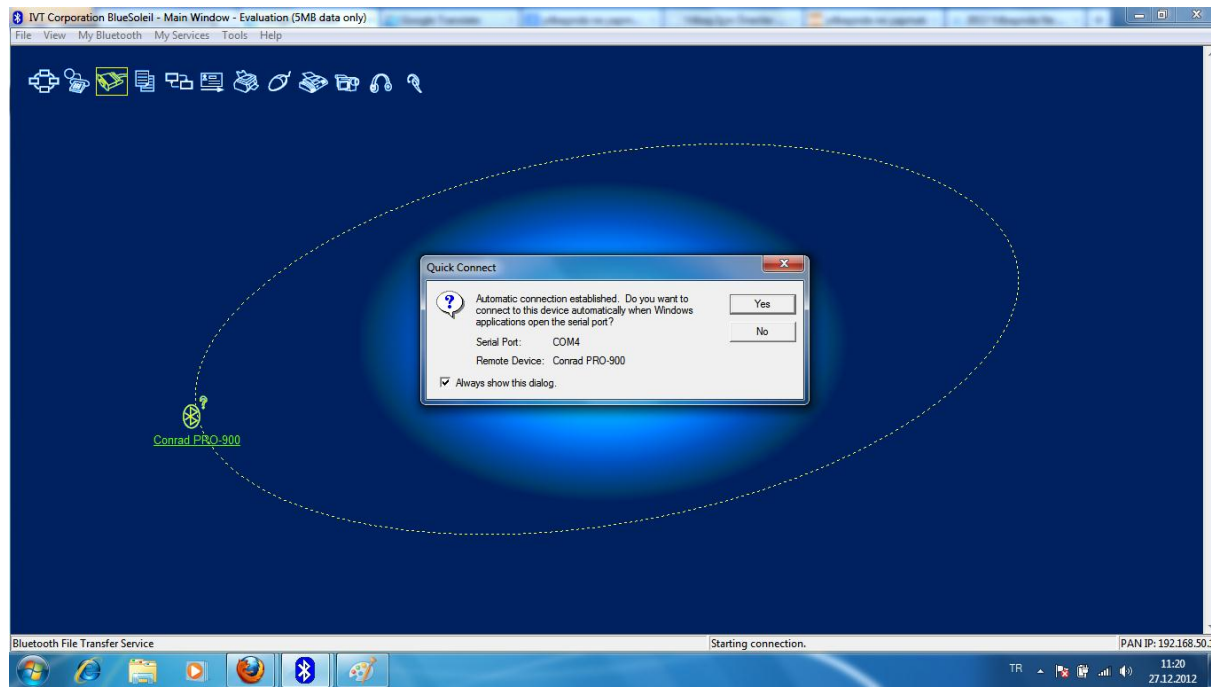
IVT Corporation BlueSoleil - Main Window - Evaluation (5MB data only)

File View My Bluetooth My Services Tools Help

Quick Connect

Automatic connection established. Do you want to connect to this device automatically when Windows applications open the serial port?

Yes

No

Serial Port: COM4

Remote Device: Conrad PRO-900

Always show this dialog.

Conrad PRO-900

Bluetooth File Transfer Service

Starting connection.

PAN IP: 192.168.50.

TR

11:20
27.12.2012